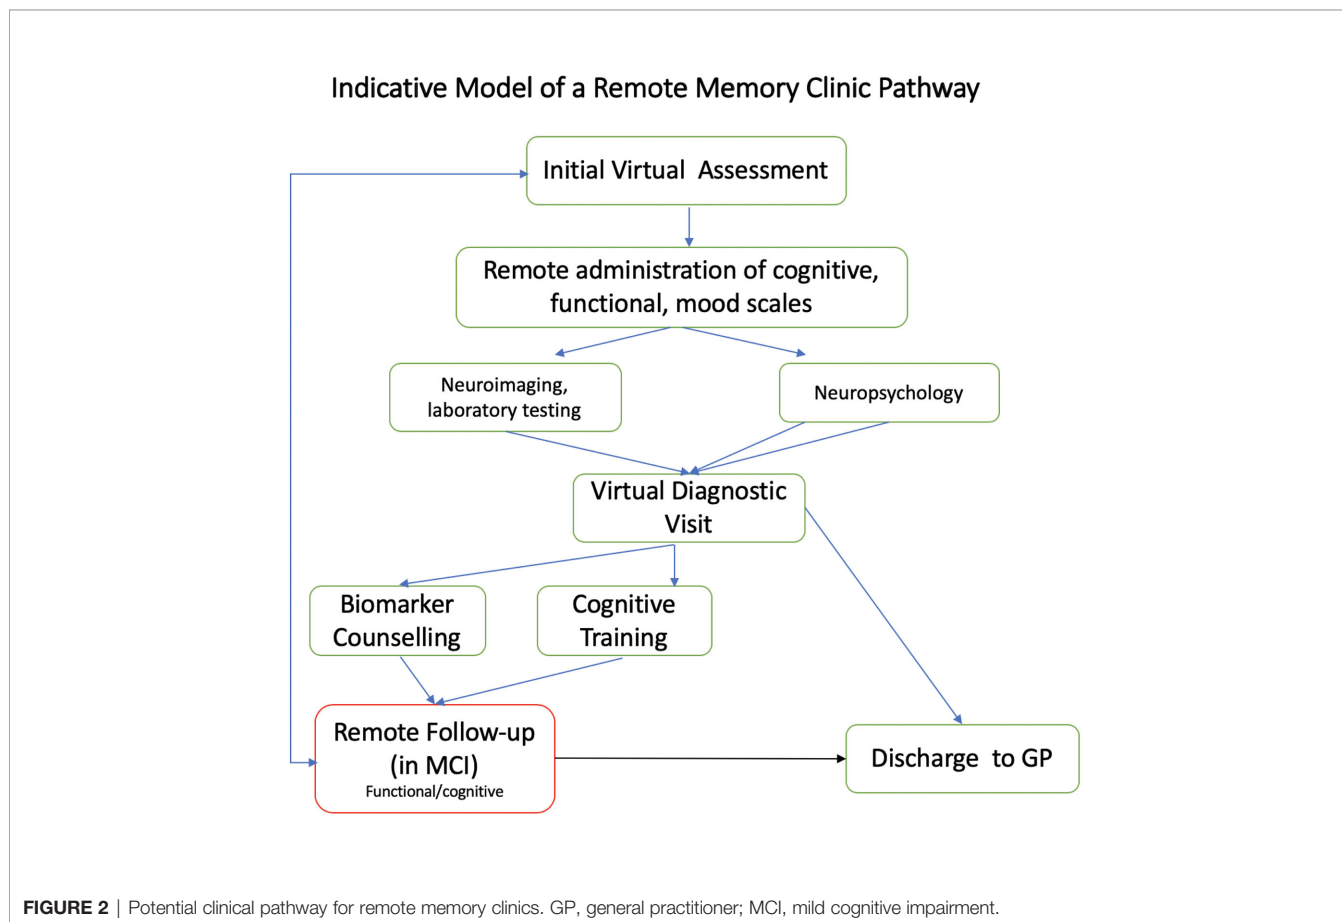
Indicative Model of a Remote Memory Clinic Pathway

Initial Virtual Assessment

Remote administration of cognitive, functional, mood scales

Neuroimaging, laboratory testing

Neuropsychology

Virtual Diagnostic Visit

Biomarker Counselling

Cognitive Training

Remote Follow-up (in MCI)
Functional/cognitive

Discharge to GP

FIGURE 2 | Potential clinical pathway for remote memory clinics. GP, general practitioner; MCI, mild cognitive impairment.